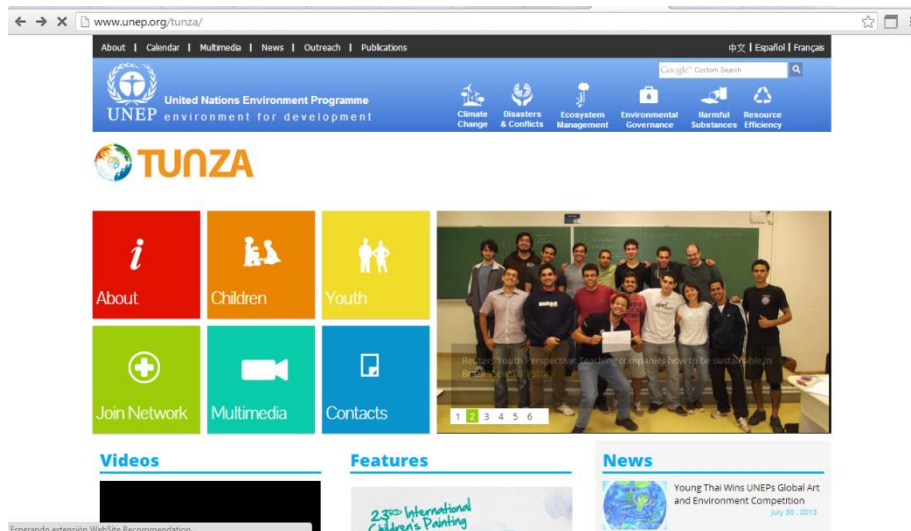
www.unep.org/tunza/

About | Calendar | Multimedia | News | Outreach | Publications

中文 | Español | Français

Google™ Custom Search

UNEP United Nations Environment Programme environment for development

Climate Change

Disasters & Conflicts

Ecosystem Management

Environmental Governance

Harmful Substances

Resource Efficiency

TUNZA

About

Children

Youth

Join Network

Multimedia

Contacts

Reuters: Youth Perspective: Teaching companies how to be sustainable in Brazil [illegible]

1 2 3 4 5 6

Videos

Features

23rd International Children's Painting

News

Young Thai Wins UNEPs Global Art and Environment Competition

July 30, 2013

Esperando extensión WebSite Recommendation...